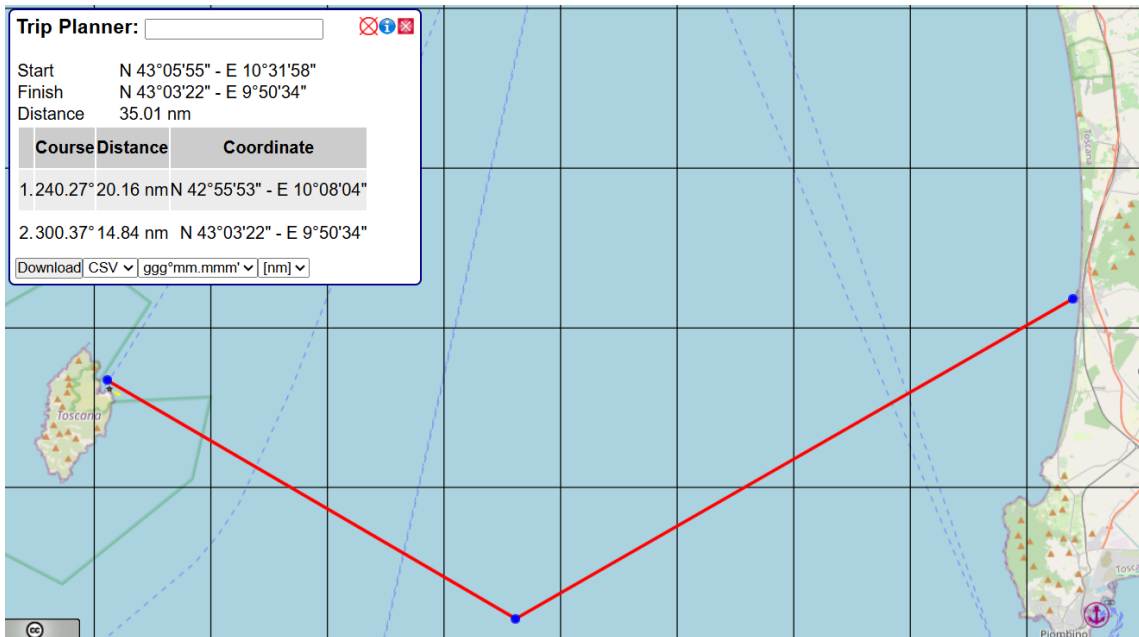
Trip Planner:

Start N 43°05'55" - E 10°31'58"
Finish N 43°03'22" - E 9°50'34"
Distance 35.01 nm

| | Course | Distance | Coordinate |
|---|---|---|---|
| 1. | 240.27° | 20.16 nm | N 42°55'53" - E 10°08'04" |
| 2. | 300.37° | 14.84 nm | N 43°03'22" - E 9°50'34" |

Download CSV ggg°mm.mmm' [nm]

Toscana

Toscana

Piombino

Tosc